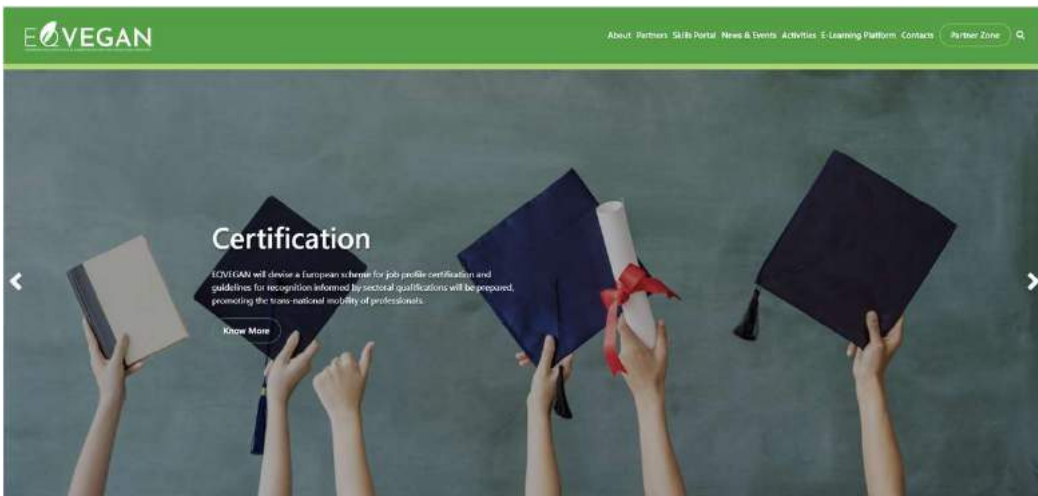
EOVEGAN

About Partners Skills Portal News & Events Activities E-Learning Platform Contacts Partner Zone

Certification

EOVEGAN will devise a European scheme for job profile certification and guidelines for recognition informed by sectoral qualifications will be prepared, promoting the trans-national mobility of professionals.

Know More